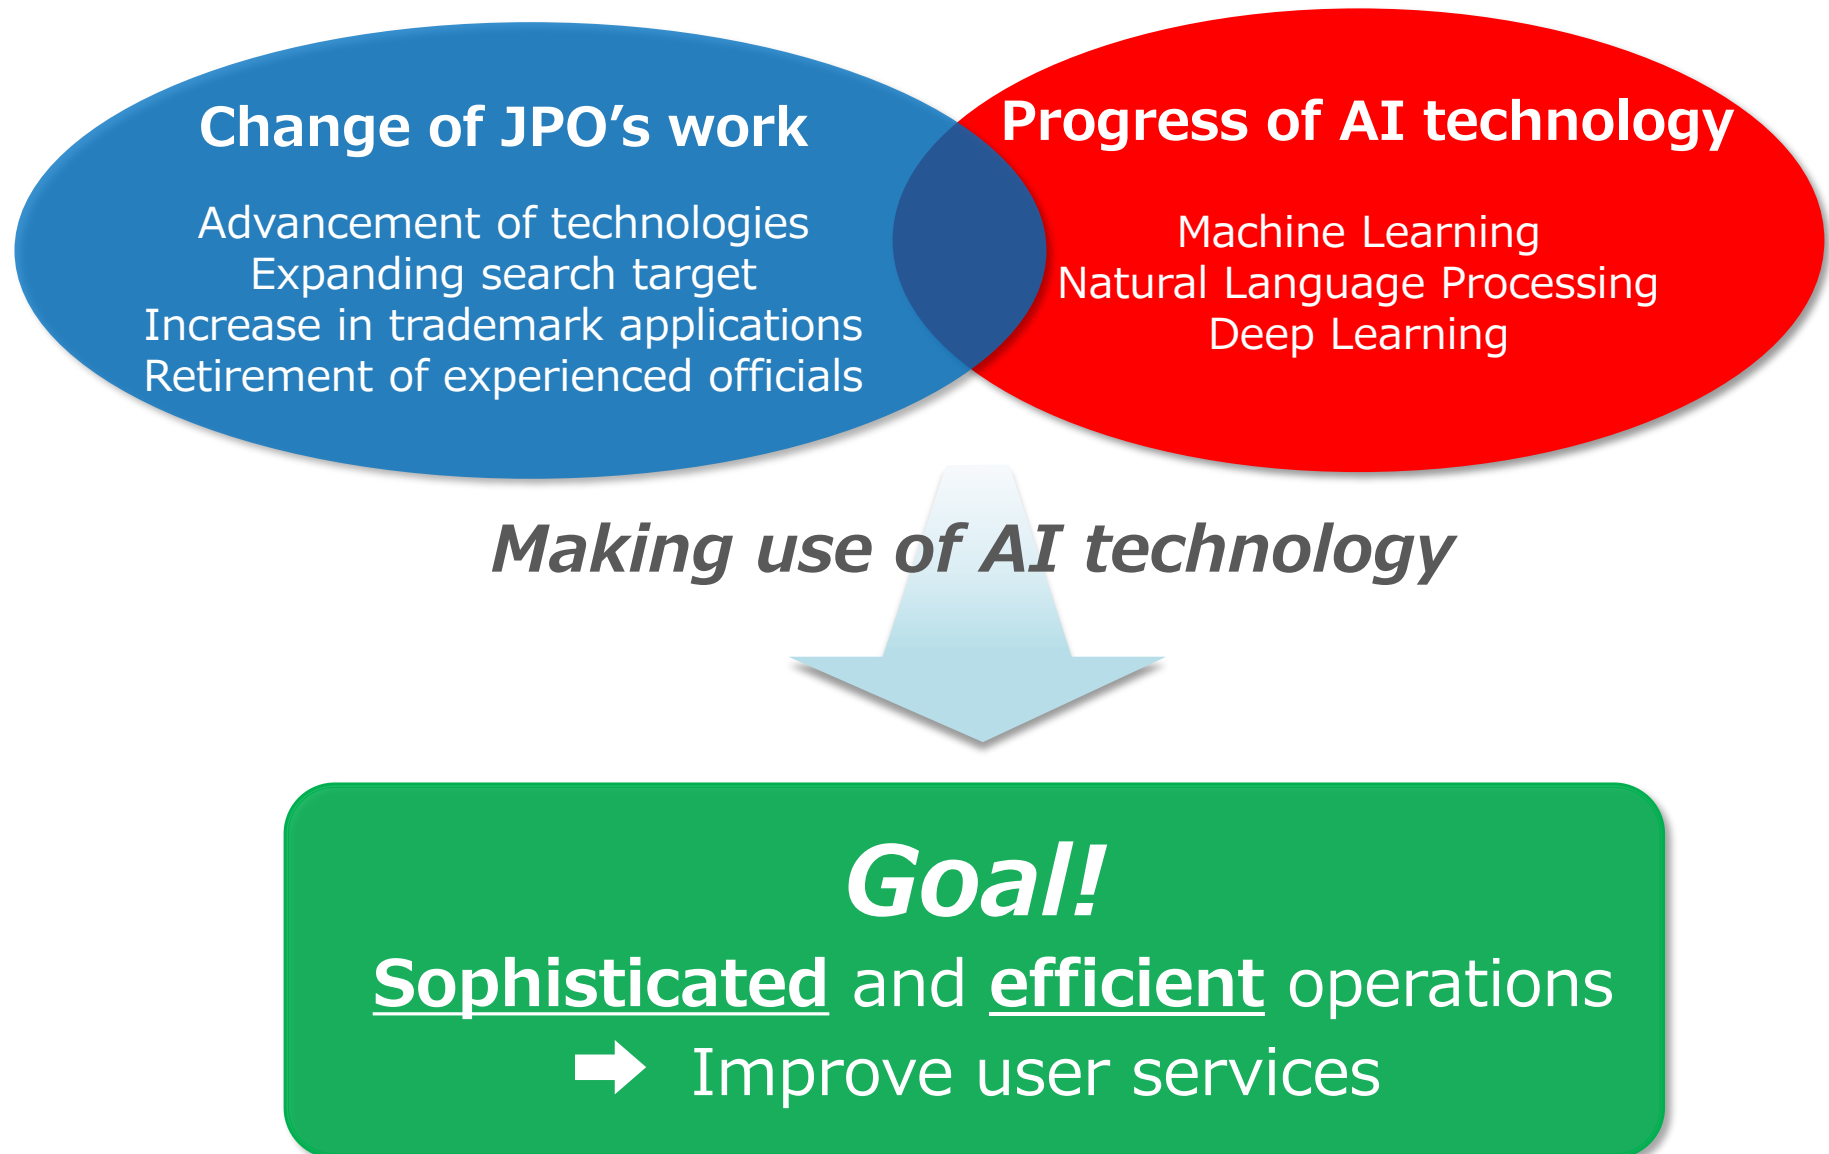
Change of JPO’s work

Advancement of technologies
Expanding search target
Increase in trademark applications
Retirement of experienced officials

Progress of AI technology

Machine Learning
Natural Language Processing
Deep Learning

Making use of AI technology

Goal!

Sophisticated and efficient operations
➡ Improve user services